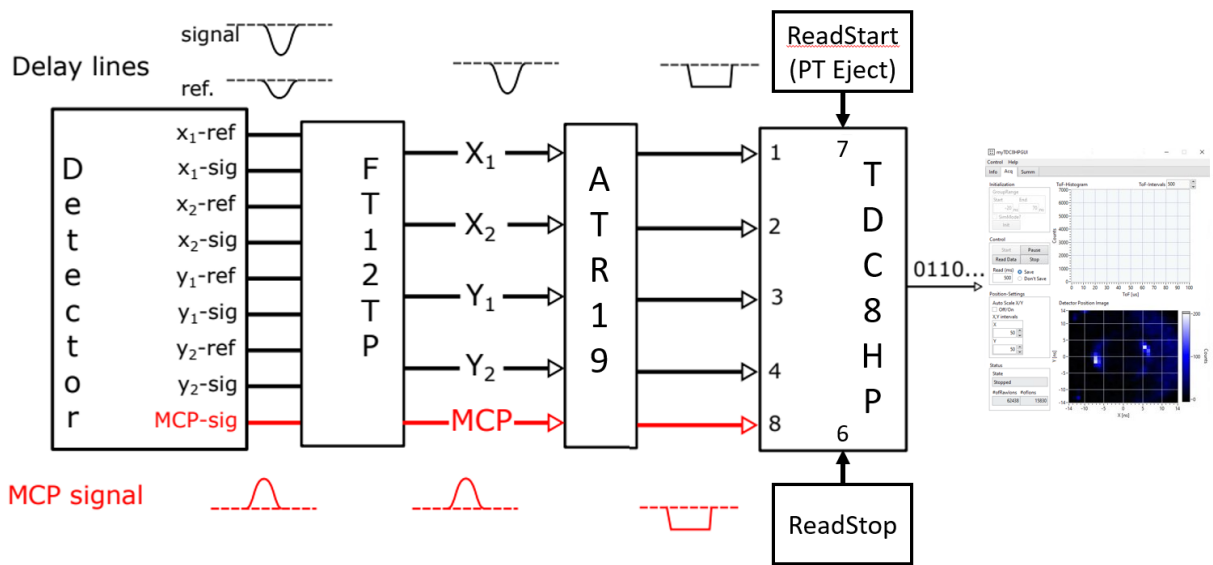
signal

Delay lines

ref.

ReadStart
(PT Eject)

Detector

$x_1$-ref
$x_1$-sig
$x_2$-ref
$x_2$-sig
$y_1$-ref
$y_1$-sig
$y_2$-ref
$y_2$-sig
MCP-sig

FT12TP

$X_1$
$X_2$
$Y_1$
$Y_2$
MCP

ATR19

1
2
3
4
8

7

TDC8HP

6

0110...

myTDC8HPGUI
Control Help
Info Acq Summ
Initialization
SweepRange
Start End
20 70
Sim Mode
Init
ToF-Histogram
ToF-Intervals 500
Control
Start Pause
Read Data Stop
Read (ms) 500
Save
Don't Save
Position-Settings
Auto Scale X/Y
Off/On
X,Y intervals
X 50
Y 50
Status
State
Stopped
#ofRawIons #ofIons
82439 15830
Detector Position Image
ToF [us]
X [m]
Y [m]
Counts

MCP signal

ReadStop